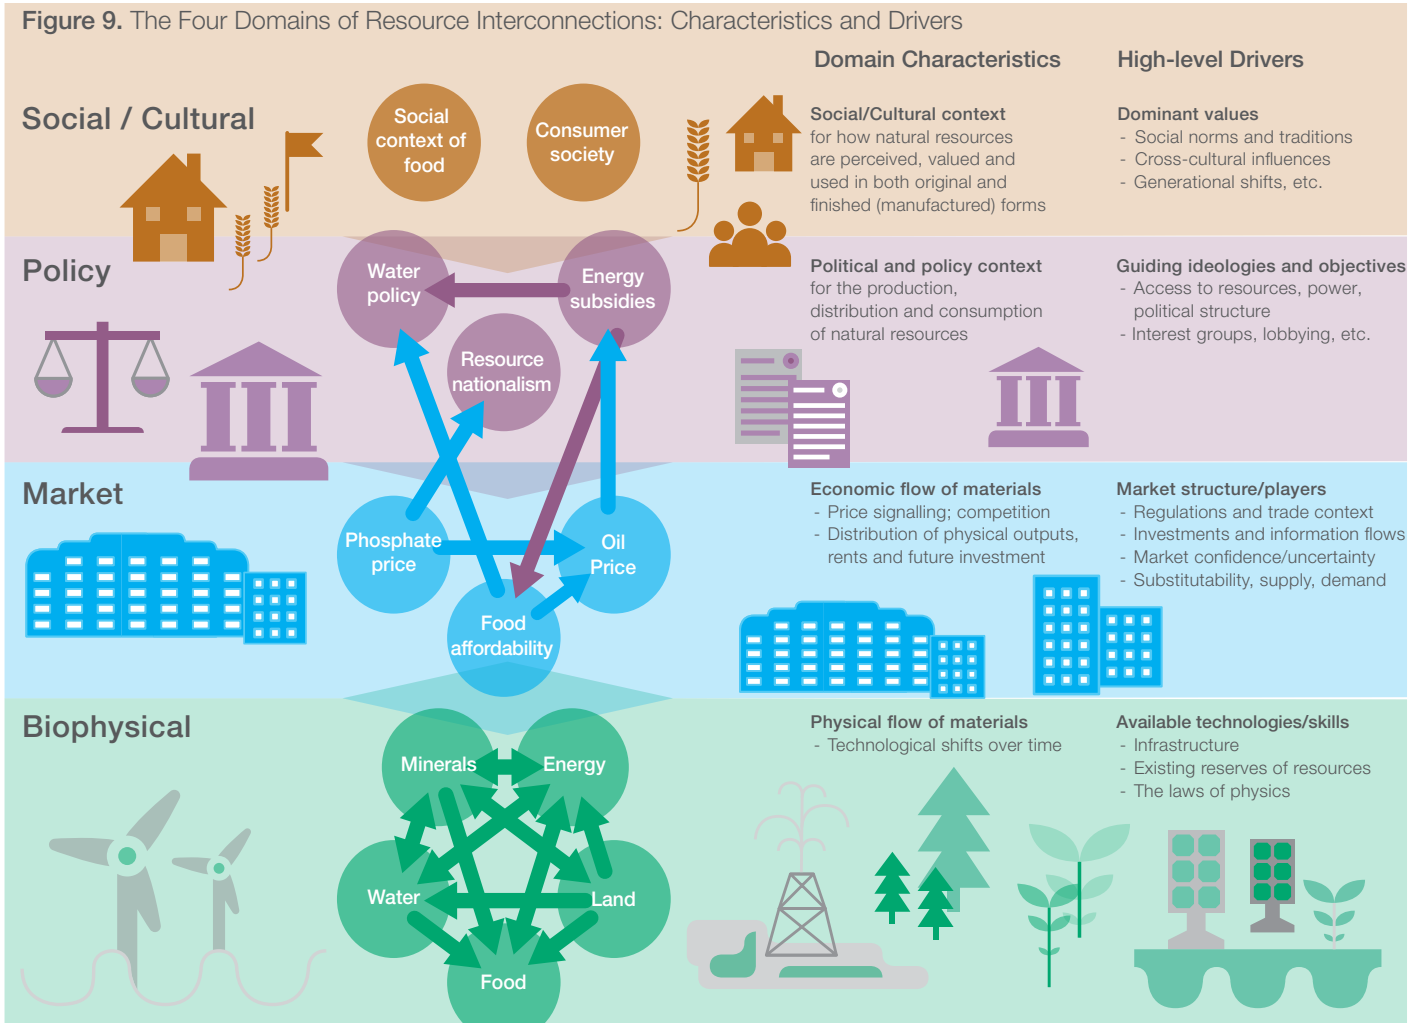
Figure 9. The Four Domains of Resource Interconnections: Characteristics and Drivers

Domain Characteristics

High-level Drivers

Social / Cultural

Social context of food

Consumer society

Social/Cultural context
for how natural resources are perceived, valued and used in both original and finished (manufactured) forms

Dominant values
- Social norms and traditions
- Cross-cultural influences
- Generational shifts, etc.

Policy

Water policy

Energy subsidies

Resource nationalism

Political and policy context
for the production, distribution and consumption of natural resources

Guiding ideologies and objectives
- Access to resources, power, political structure
- Interest groups, lobbying, etc.

Market

Phosphate price

Oil Price

Food affordability

Economic flow of materials
- Price signalling; competition
- Distribution of physical outputs, rents and future investment

Market structure/players
- Regulations and trade context
- Investments and information flows
- Market confidence/uncertainty
- Substitutability, supply, demand

Biophysical

Minerals

Energy

Water

Land

Food

Physical flow of materials
- Technological shifts over time

Available technologies/skills
- Infrastructure
- Existing reserves of resources
- The laws of physics